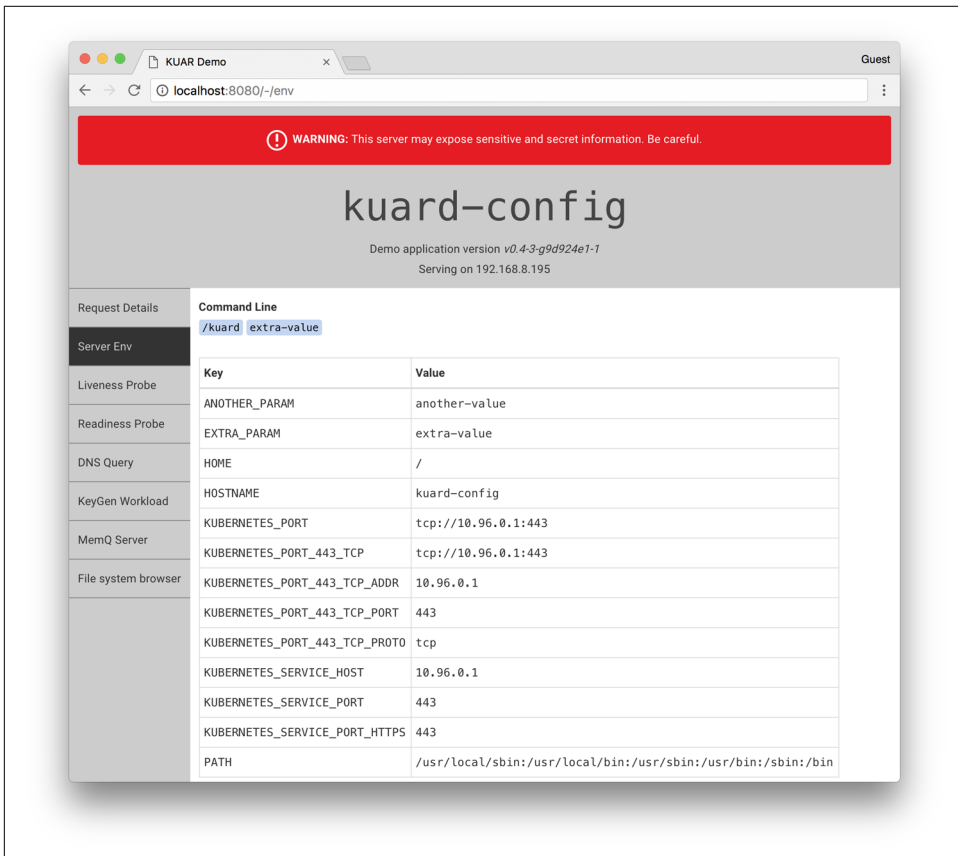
KUAR Demo
Guest
localhost:8080/-/env

WARNING: This server may expose sensitive and secret information. Be careful.

kuard-config

Demo application version *v0.4-3-g9d924e1-1*
Serving on 192.168.8.195

Request Details
Server Env
Liveness Probe
Readiness Probe
DNS Query
KeyGen Workload
MemQ Server
File system browser

Command Line
/kuard extra-value

| Key | Value |
|---|---|
| ANOTHER_PARAM | another-value |
| EXTRA_PARAM | extra-value |
| HOME | / |
| HOSTNAME | kuard-config |
| KUBERNETES_PORT | tcp://10.96.0.1:443 |
| KUBERNETES_PORT_443_TCP | tcp://10.96.0.1:443 |
| KUBERNETES_PORT_443_TCP_ADDR | 10.96.0.1 |
| KUBERNETES_PORT_443_TCP_PORT | 443 |
| KUBERNETES_PORT_443_TCP_PROTO | tcp |
| KUBERNETES_SERVICE_HOST | 10.96.0.1 |
| KUBERNETES_SERVICE_PORT | 443 |
| KUBERNETES_SERVICE_PORT_HTTPS | 443 |
| PATH | /usr/local/sbin:/usr/local/bin:/usr/sbin:/usr/bin:/sbin:/bin |